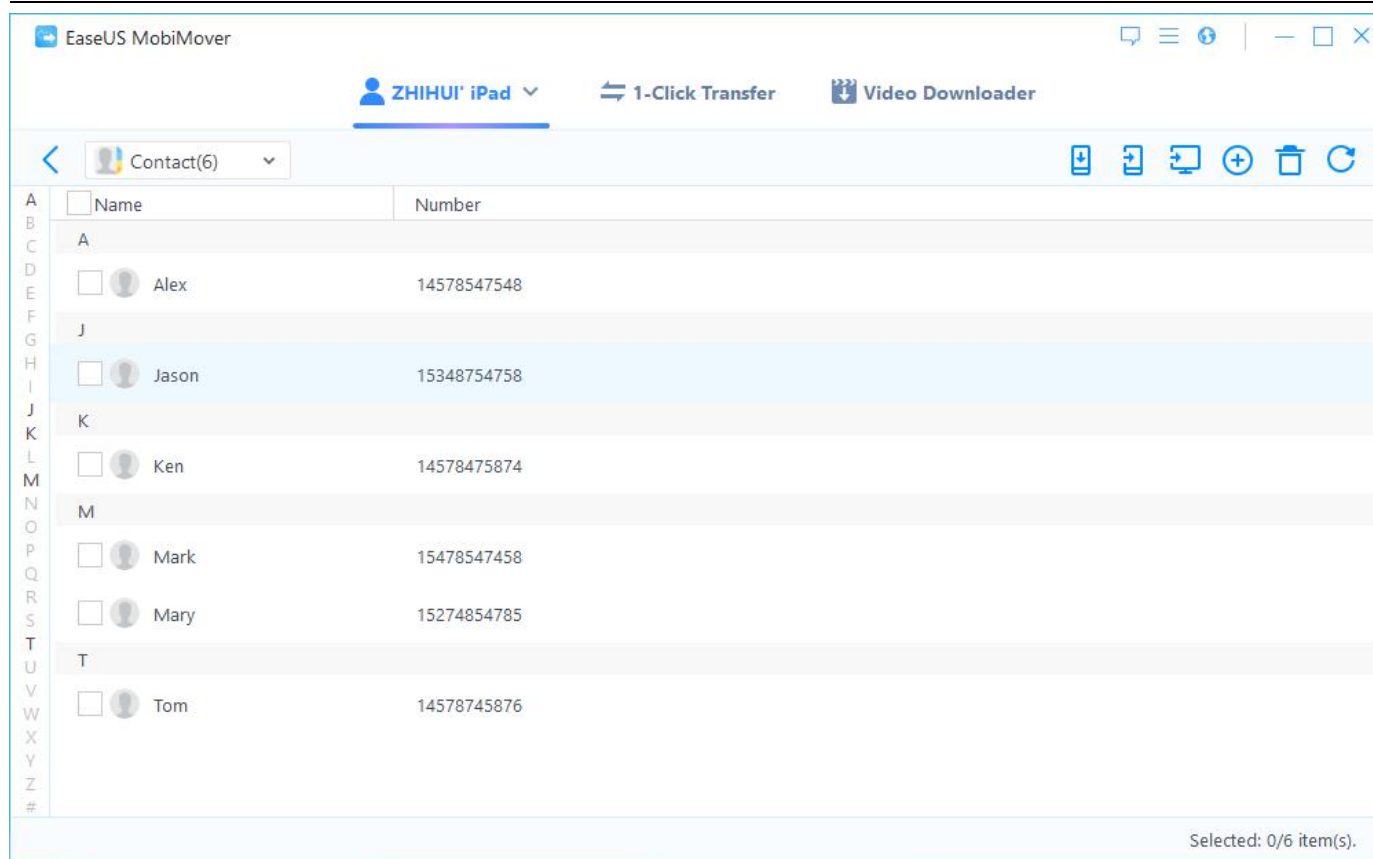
EaseUS MobiMover

ZHIHUI' iPad

1-Click Transfer

Video Downloader

Contact(6)

A
B
C
D
E
F
G
H
I
J
K
L
M
N
O
P
Q
R
S
T
U
V
W
X
Y
Z
#

| Name | Number |
|---|---|
| A | |
| Alex | 14578547548 |
| J | |
| Jason | 15348754758 |
| K | |
| Ken | 14578475874 |
| M | |
| Mark | 15478547458 |
| Mary | 15274854785 |
| T | |
| Tom | 14578745876 |

Selected: 0/6 item(s).